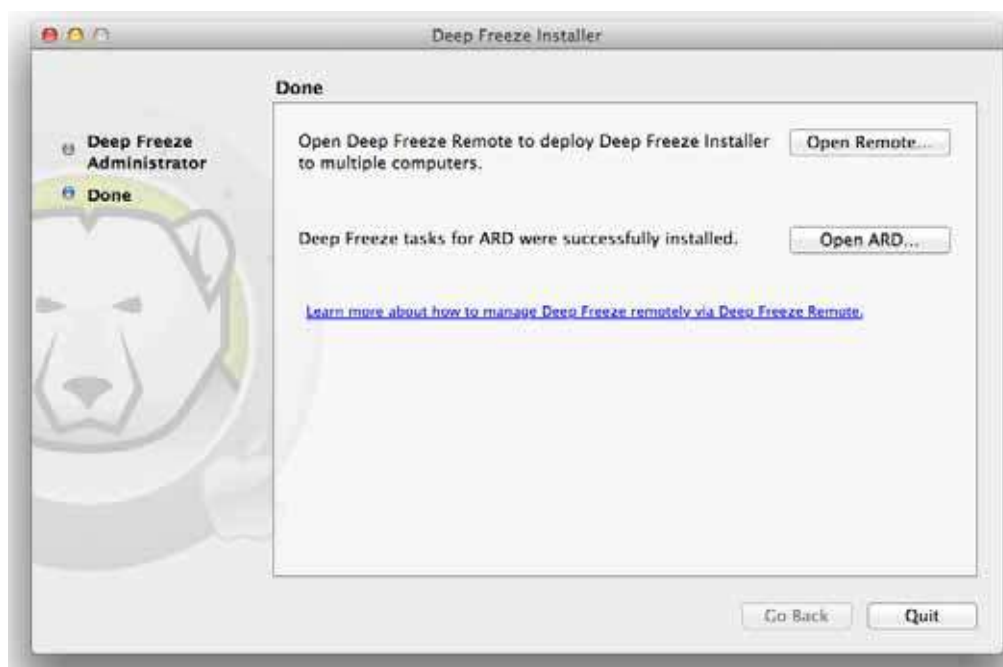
Deep Freeze Installer

Deep Freeze Administrator

Done

Done

Open Deep Freeze Remote to deploy Deep Freeze Installer to multiple computers.

Open Remote...

Deep Freeze tasks for ARD were successfully installed.

Open ARD...

Learn more about how to manage Deep Freeze remotely via Deep Freeze Remote.

Go Back

Quit